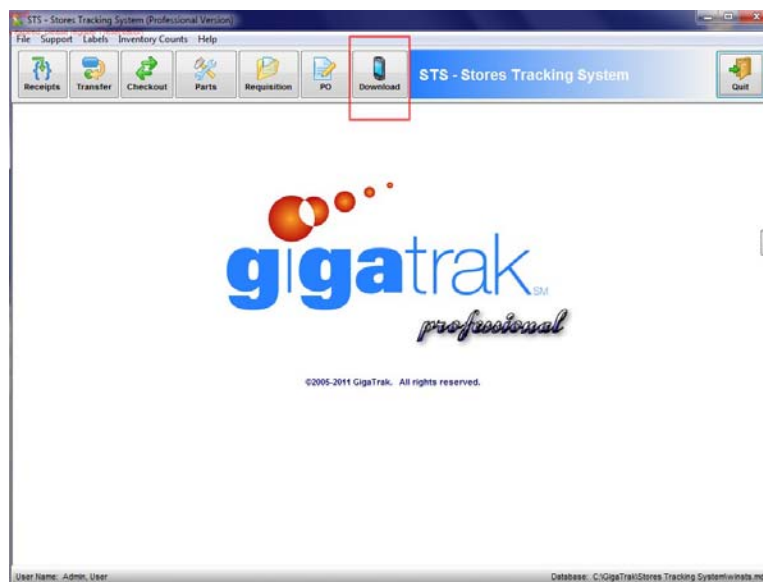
STS - Stores Tracking System (Professional Version)

File Support Labels Inventory Counts Help

Receipts Transfer Checkout Parts Requisition PO Download

STS - Stores Tracking System

Quit

gigatrak SM

professional

©2005-2011 GigaTrak. All rights reserved.

User Name: Admin, User

Database: C:\GigaTrak\Stores Tracking System\winsts.m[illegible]